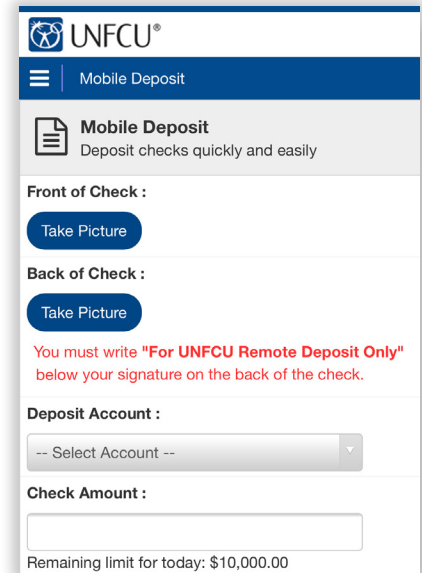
UNFCU®

Mobile Deposit

Mobile Deposit
Deposit checks quickly and easily

Front of Check :

Take Picture

Back of Check :

Take Picture

You must write "For UNFCU Remote Deposit Only" below your signature on the back of the check.

Deposit Account :

-- Select Account --

Check Amount :

Remaining limit for today: $10,000.00